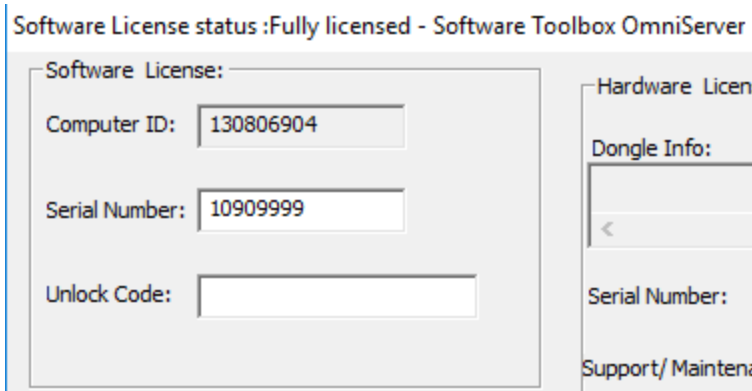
Software License status :Fully licensed - Software Toolbox OmniServer

Software License:

Computer ID: 130806904

Serial Number: 10909999

Unlock Code:

Hardware Licen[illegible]

Dongle Info:

<

Serial Number:

Support/ Mainten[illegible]